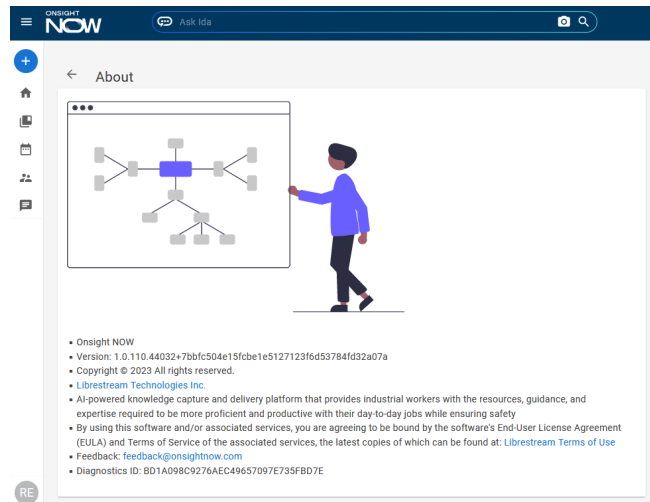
ONSIGHT NOW

Ask Ida

About

- Onsight NOW
- Version: 1.0.110.44032+7bbfc504e15fcbe1e5127123f6d53784fd32a07a
- Copyright © 2023 All rights reserved.
- Librestream Technologies Inc.
- AI-powered knowledge capture and delivery platform that provides industrial workers with the resources, guidance, and expertise required to be more proficient and productive with their day-to-day jobs while ensuring safety
- By using this software and/or associated services, you are agreeing to be bound by the software's End-User License Agreement (EULA) and Terms of Service of the associated services, the latest copies of which can be found at: Librestream Terms of Use
- Feedback: feedback@onsightnow.com
- Diagnostics ID: BD1A098C9276AEC49657097E735FBD7E

RE